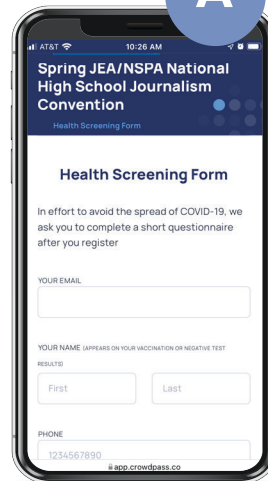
AT&T
10:26 AM
A
Spring JEA/NSPA National High School Journalism Convention
Health Screening Form

Health Screening Form

In effort to avoid the spread of COVID-19, we ask you to complete a short questionnaire after you register

YOUR EMAIL

YOUR NAME (APPEARS ON YOUR VACCINATION OR NEGATIVE TEST RESULTS)

First
Last

PHONE
1234567890

app.crowdpass.co